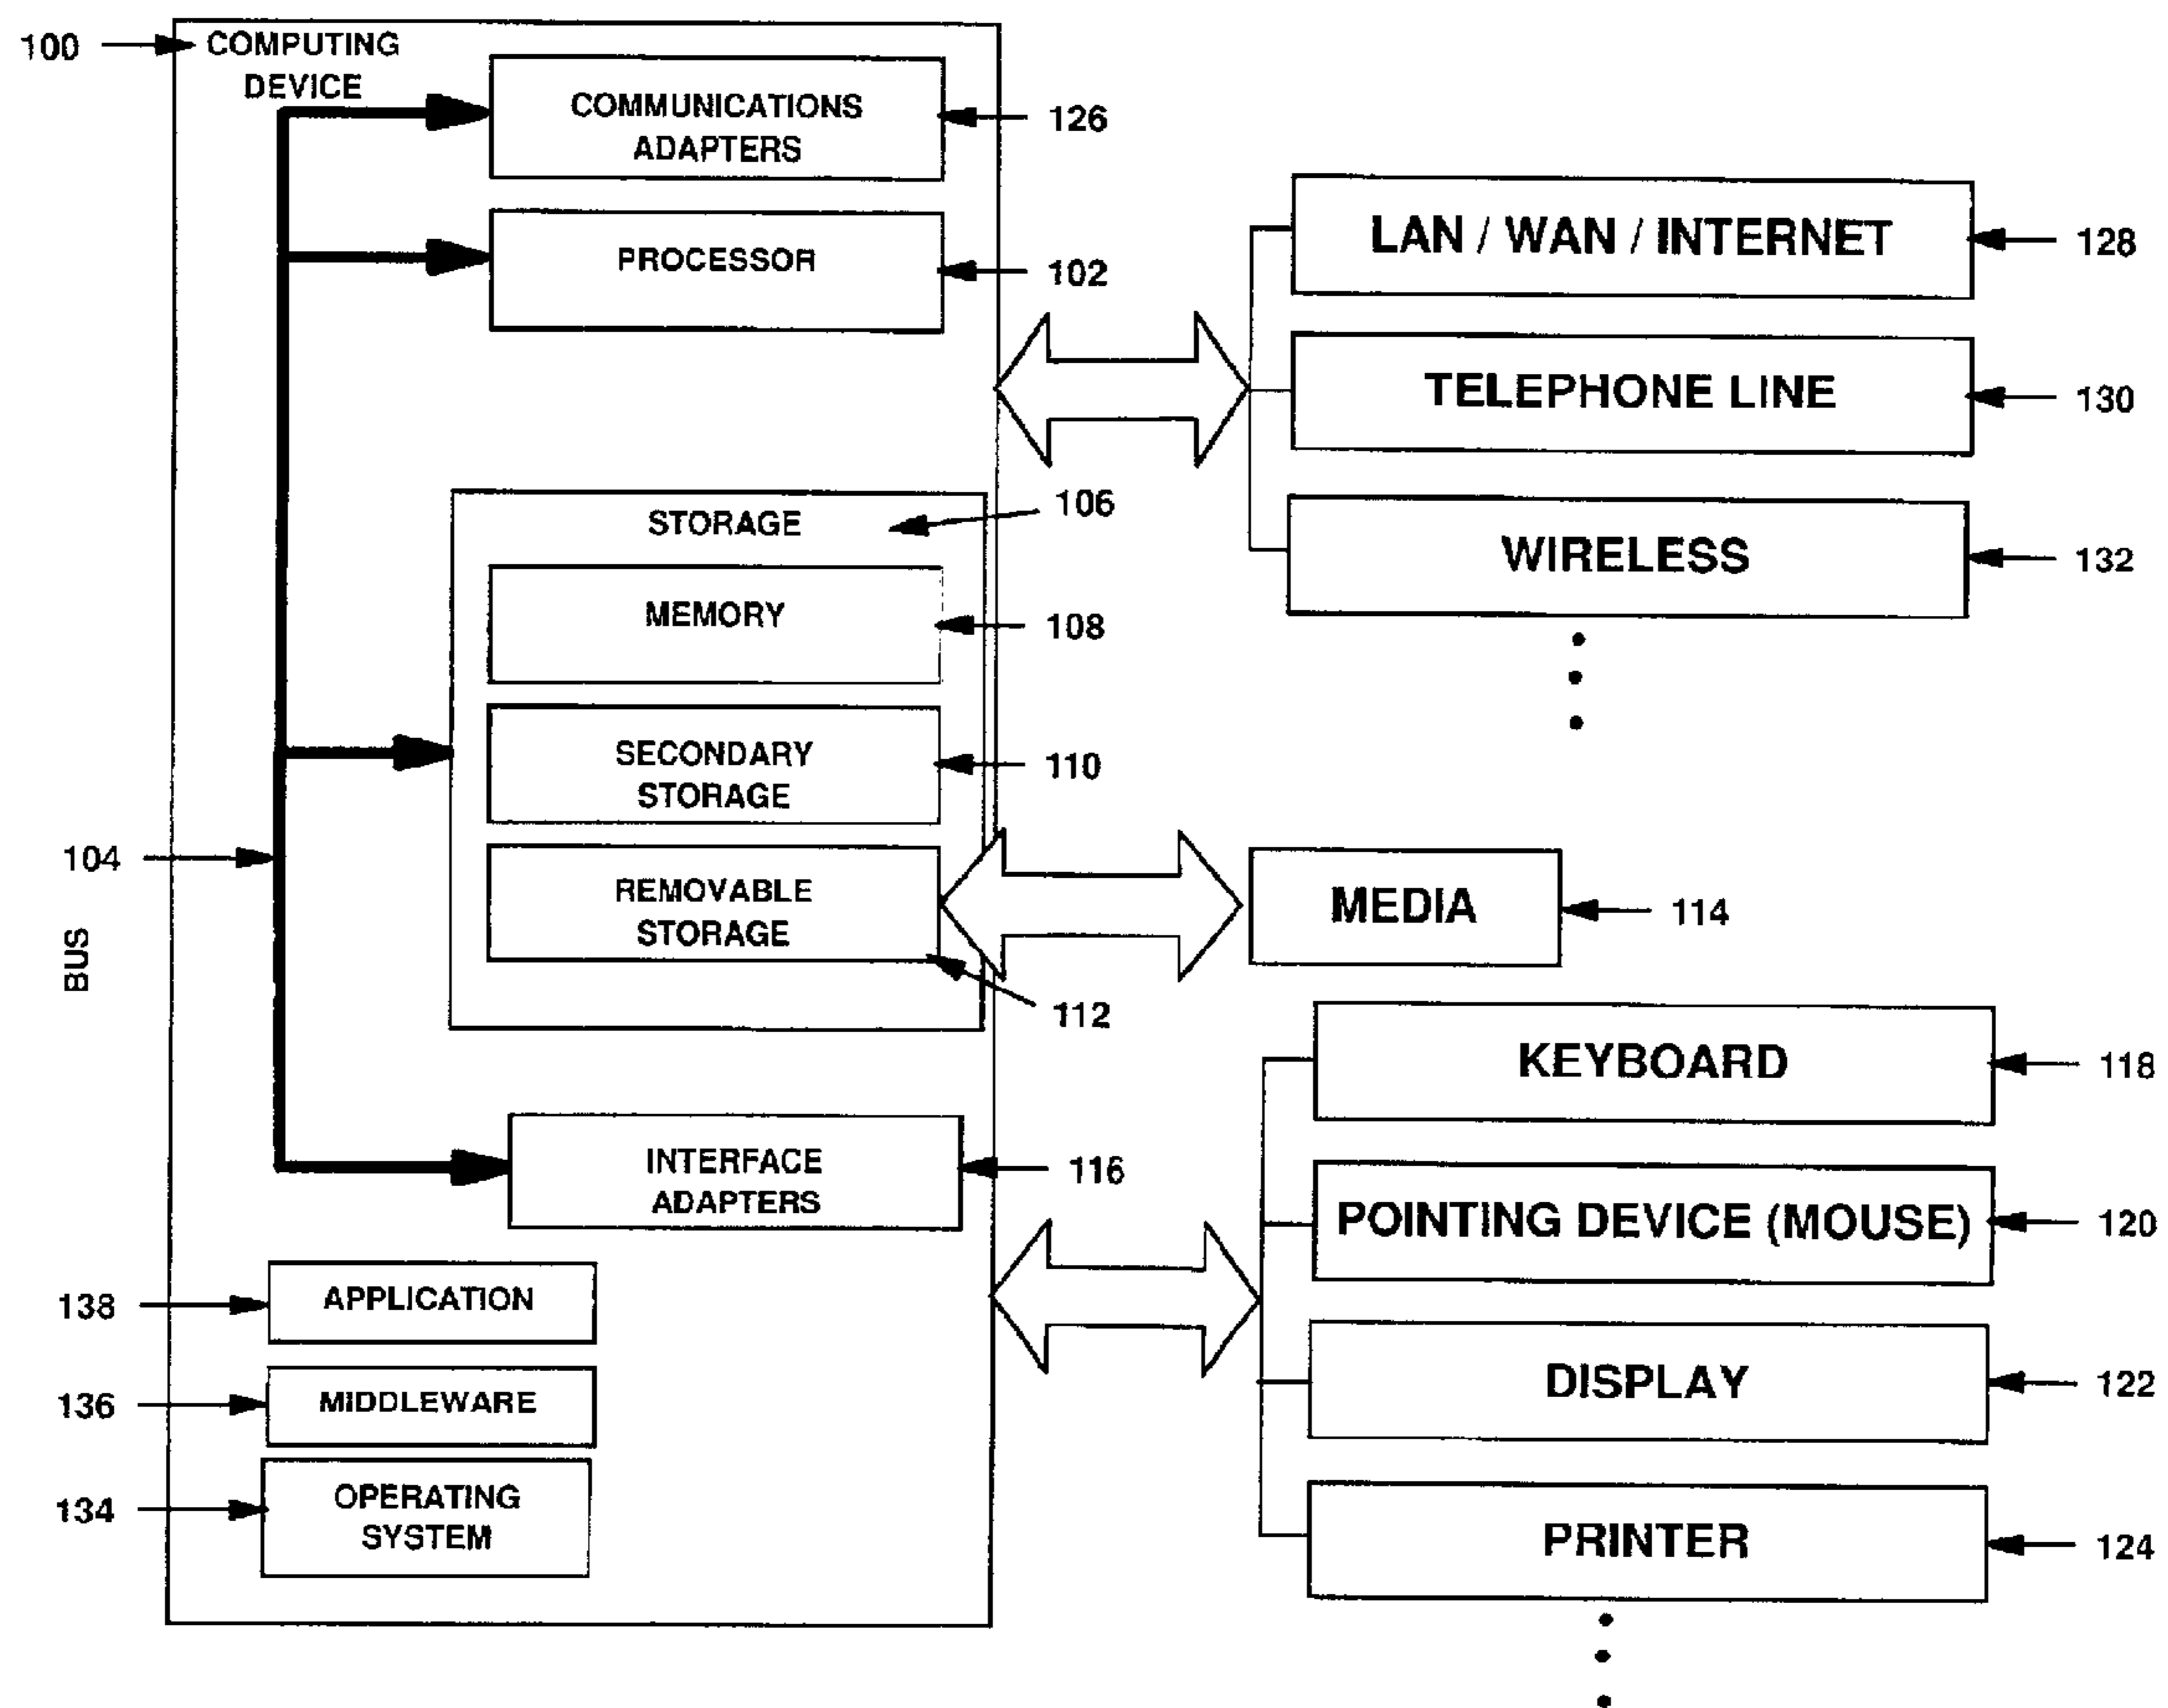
100
COMPUTING DEVICE

COMMUNICATIONS ADAPTERS
126

PROCESSOR
102

LAN / WAN / INTERNET
128

TELEPHONE LINE
130

WIRELESS
132

STORAGE
106

MEMORY
108

SECONDARY STORAGE
110

104

BUS

REMOVABLE STORAGE

MEDIA
114

112

KEYBOARD
118

INTERFACE ADAPTERS
116

POINTING DEVICE (MOUSE)
120

138
APPLICATION

136
MIDDLEWARE

DISPLAY
122

134
OPERATING SYSTEM

PRINTER
124